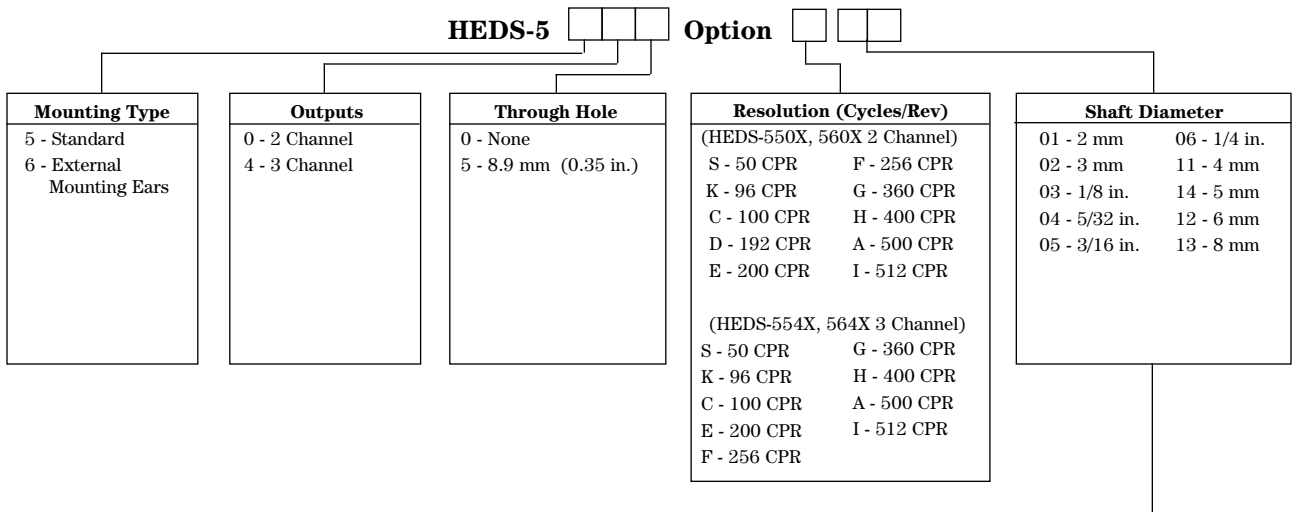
HEDS-5 Option

**Mounting Type**
5 - Standard
6 - External Mounting Ears

**Outputs**
0 - 2 Channel
4 - 3 Channel

**Through Hole**
0 - None
5 - 8.9 mm (0.35 in.)

**Resolution (Cycles/Rev)**
(HEDS-550X, 560X 2 Channel)

| | |
|---|---|
| S - 50 CPR | F - 256 CPR |
| K - 96 CPR | G - 360 CPR |
| C - 100 CPR | H - 400 CPR |
| D - 192 CPR | A - 500 CPR |
| E - 200 CPR | I - 512 CPR |

(HEDS-554X, 564X 3 Channel)

| | |
|---|---|
| S - 50 CPR | G - 360 CPR |
| K - 96 CPR | H - 400 CPR |
| C - 100 CPR | A - 500 CPR |
| E - 200 CPR | I - 512 CPR |
| F - 256 CPR | |

**Shaft Diameter**

| | |
|---|---|
| 01 - 2 mm | 06 - 1/4 in. |
| 02 - 3 mm | 11 - 4 mm |
| 03 - 1/8 in. | 14 - 5 mm |
| 04 - 5/32 in. | 12 - 6 mm |
| 05 - 3/16 in. | 13 - 8 mm |